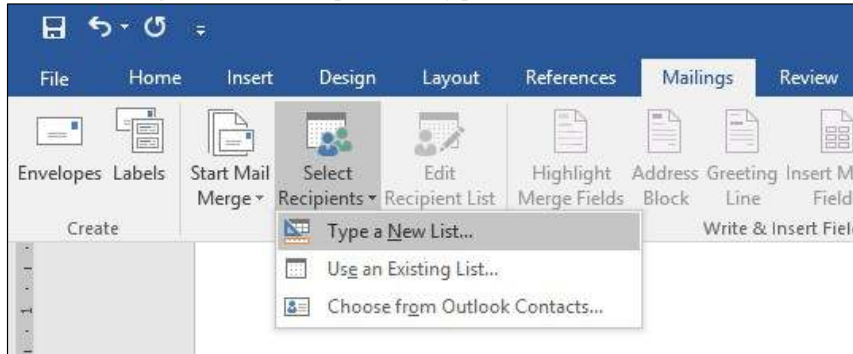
File Home Insert Design Layout References Mailings Review

Envelopes Labels

Create

Start Mail Merge

Select Recipients

Edit Recipient List

Highlight Merge Fields

Address Block

Greeting Line

Insert M Field

Write & Insert Fiel

Type a New List...

Use an Existing List...

Choose from Outlook Contacts...